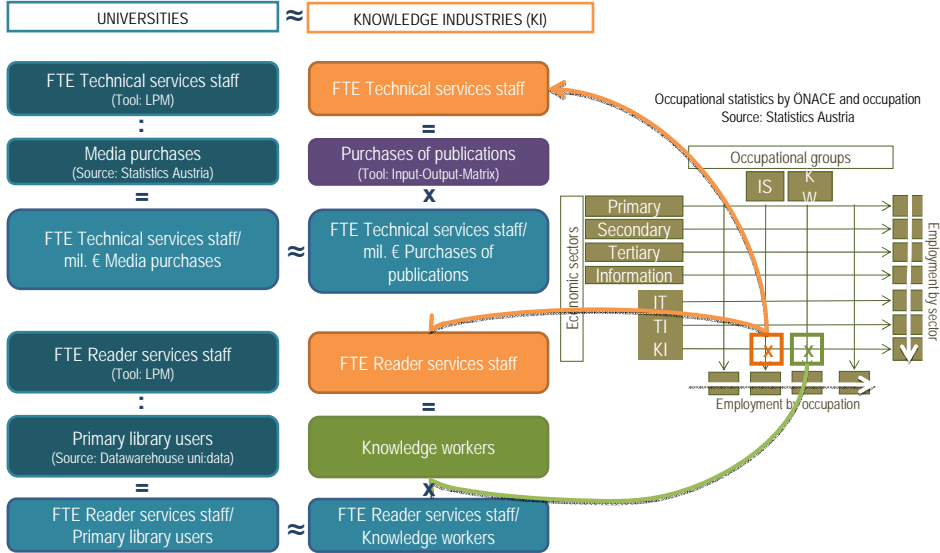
UNIVERSITIES ≈ KNOWLEDGE INDUSTRIES (KI)

FTE Technical services staff
(Tool: LPM)

:

Media purchases
(Source: Statistics Austria)

=

FTE Technical services staff/ mil. € Media purchases

≈

FTE Technical services staff

=

Purchases of publications
(Tool: Input-Output-Matrix)

x

FTE Technical services staff/ mil. € Purchases of publications

FTE Reader services staff
(Tool: LPM)

:

Primary library users
(Source: Datawarehouse uni:data)

=

FTE Reader services staff/ Primary library users

≈

FTE Reader services staff

=

Knowledge workers

x

FTE Reader services staff/ Knowledge workers

Occupational statistics by ÖNACE and occupation
Source: Statistics Austria

Occupational groups

IS

K W

Economic sectors

Primary

Secondary

Tertiary

Information

IT

TI

KI

x

x

Employment by sector

Employment by occupation